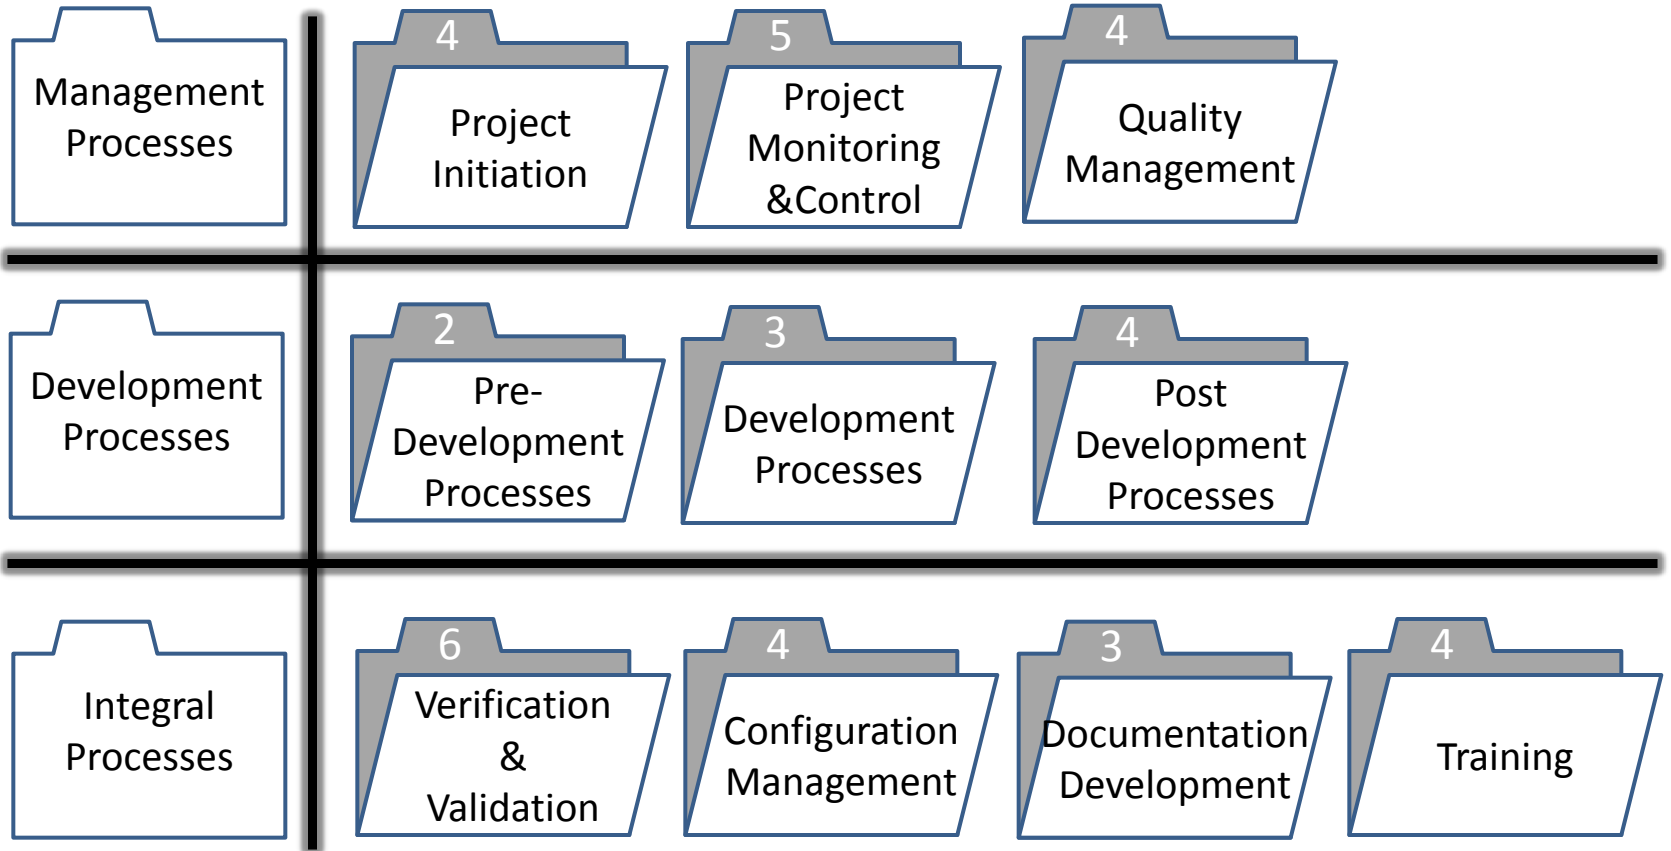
Management Processes

4

Project Initiation

5

Project Monitoring &Control

4

Quality Management

Development Processes

2

Pre-Development Processes

3

Development Processes

4

Post Development Processes

Integral Processes

6

Verification & Validation

4

Configuration Management

3

Documentation Development

4

Training